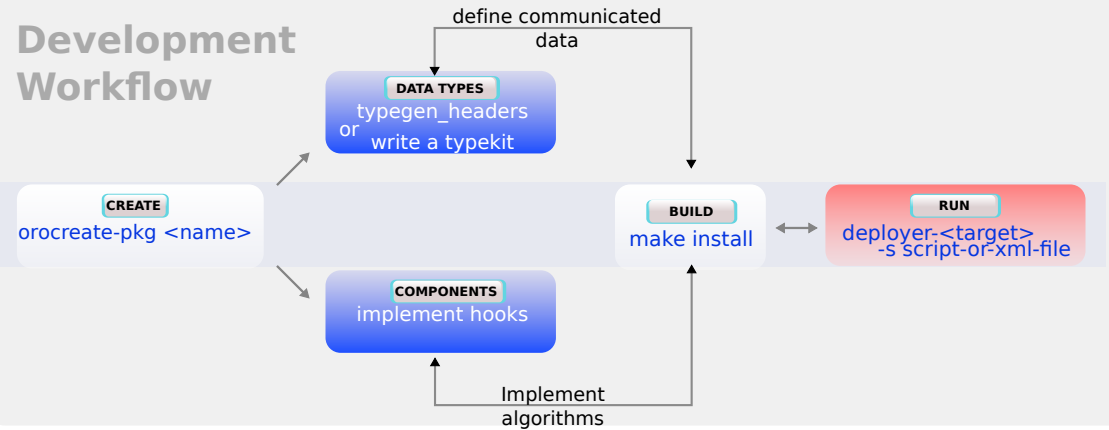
Development Workflow

define communicated data

DATA TYPES
typegen_headers
or
write a typekit

CREATE
orocreate-pkg <name>

BUILD
make install

RUN
deployer-<target>
-s script-or-xml-file

COMPONENTS
implement hooks

Implement algorithms